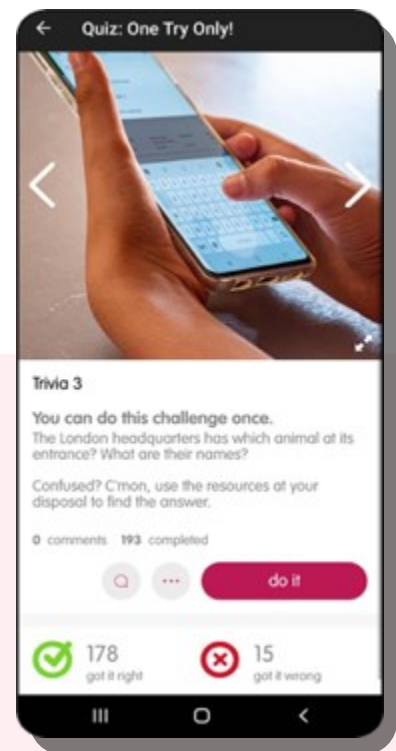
Quiz: One Try Only!

Trivia 3

You can do this challenge once.

The London headquarters has which animal at its entrance? What are their names?

Confused? C'mon, use the resources at your disposal to find the answer.

0 comments 193 completed

do it

178 got it right

15 got it wrong